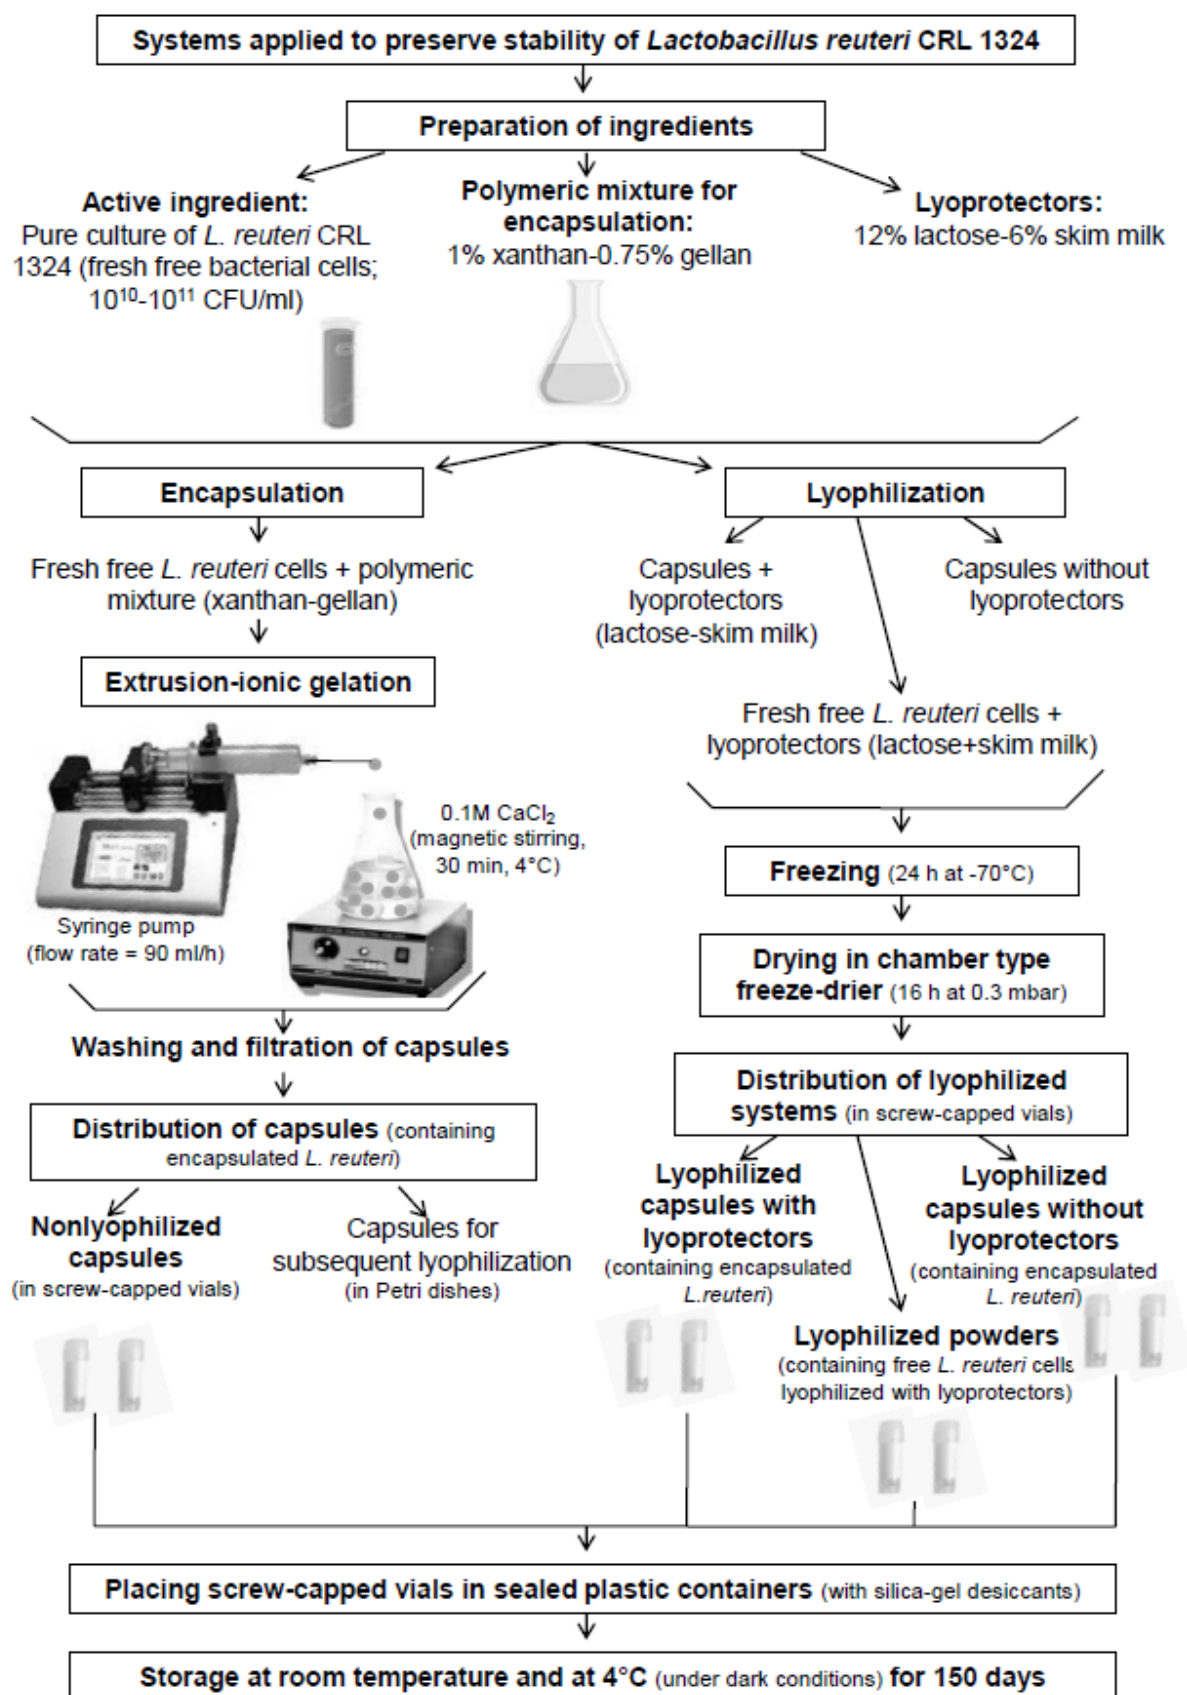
Systems applied to preserve stability of Lactobacillus reuteri CRL 1324

Preparation of ingredients

Active ingredient:
Pure culture of L. reuteri CRL 1324 (fresh free bacterial cells; $10^{10}$-$10^{11}$ CFU/ml)

Polymeric mixture for encapsulation:
1% xanthan-0.75% gellan

Lyoprotectors:
12% lactose-6% skim milk

Encapsulation

Fresh free L. reuteri cells + polymeric mixture (xanthan-gellan)

Extrusion-ionic gelation

0.1M $CaCl_2$ (magnetic stirring, 30 min, 4°C)

Syringe pump (flow rate = 90 ml/h)

Washing and filtration of capsules

Distribution of capsules (containing encapsulated L. reuteri)

Nonlyophilized capsules (in screw-capped vials)

Capsules for subsequent lyophilization (in Petri dishes)

Lyophilization

Capsules + lyoprotectors (lactose-skim milk)

Capsules without lyoprotectors

Fresh free L. reuteri cells + lyoprotectors (lactose+skim milk)

Freezing (24 h at -70°C)

Drying in chamber type freeze-drier (16 h at 0.3 mbar)

Distribution of lyophilized systems (in screw-capped vials)

Lyophilized capsules with lyoprotectors (containing encapsulated L.reuteri)

Lyophilized capsules without lyoprotectors (containing encapsulated L. reuteri)

Lyophilized powders (containing free L. reuteri cells lyophilized with lyoprotectors)

Placing screw-capped vials in sealed plastic containers (with silica-gel desiccants)

Storage at room temperature and at 4°C (under dark conditions) for 150 days